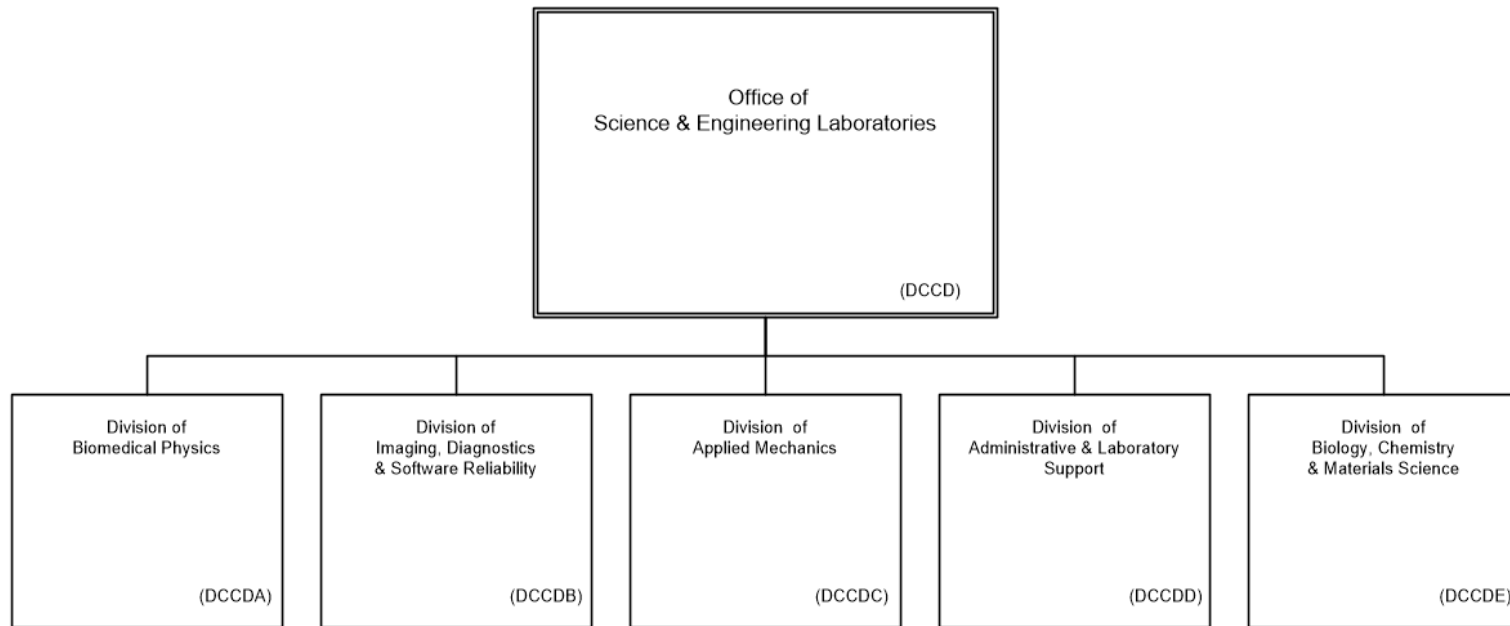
Office of
Science & Engineering Laboratories

(DCCD)

Division of
Biomedical Physics

(DCCDA)

Division of
Imaging, Diagnostics
& Software Reliability

(DCCDB)

Division of
Applied Mechanics

(DCCDC)

Division of
Administrative & Laboratory
Support

(DCCDD)

Division of
Biology, Chemistry
& Materials Science

(DCCDE)